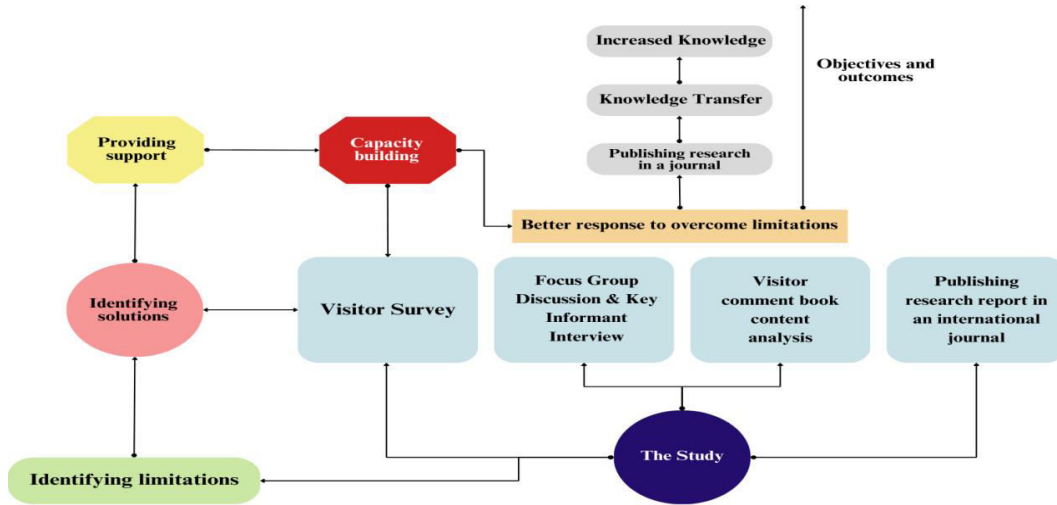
Increased Knowledge

Objectives and outcomes

Knowledge Transfer

Providing support

Capacity building

Publishing research in a journal

Better response to overcome limitations

Identifying solutions

Visitor Survey

Focus Group Discussion & Key Informant Interview

Visitor comment book content analysis

Publishing research report in an international journal

The Study

Identifying limitations